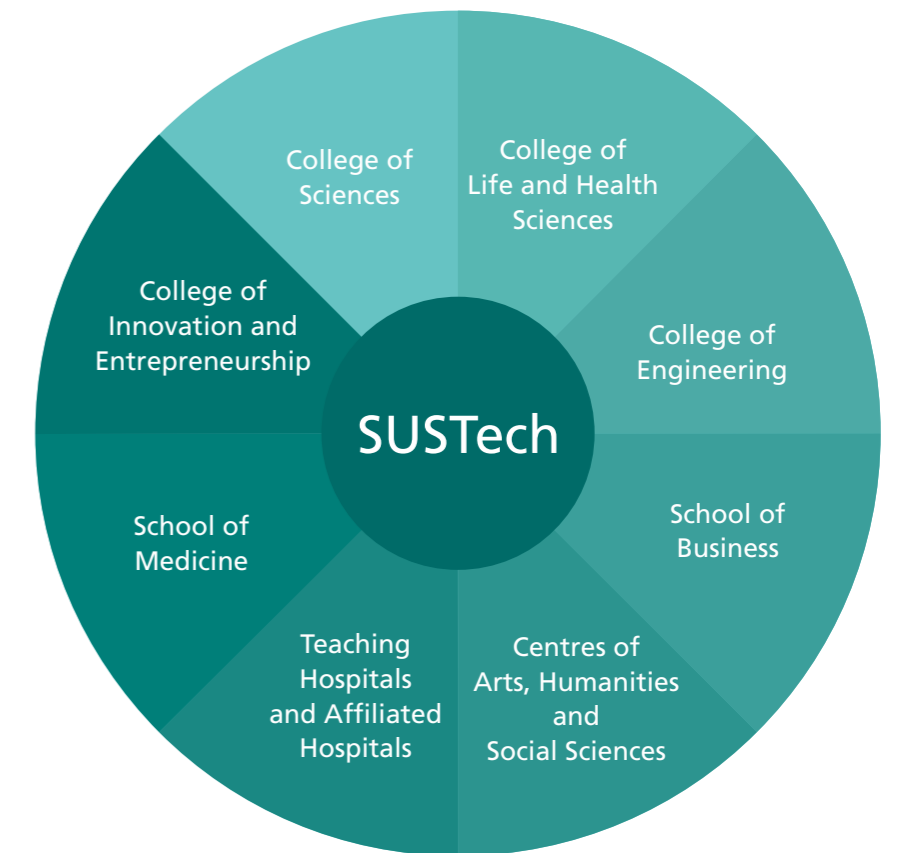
SUSTech

College of Sciences

College of Life and Health Sciences

College of Engineering

School of Business

Centres of Arts, Humanities and Social Sciences

Teaching Hospitals and Affiliated Hospitals

School of Medicine

College of Innovation and Entrepreneurship